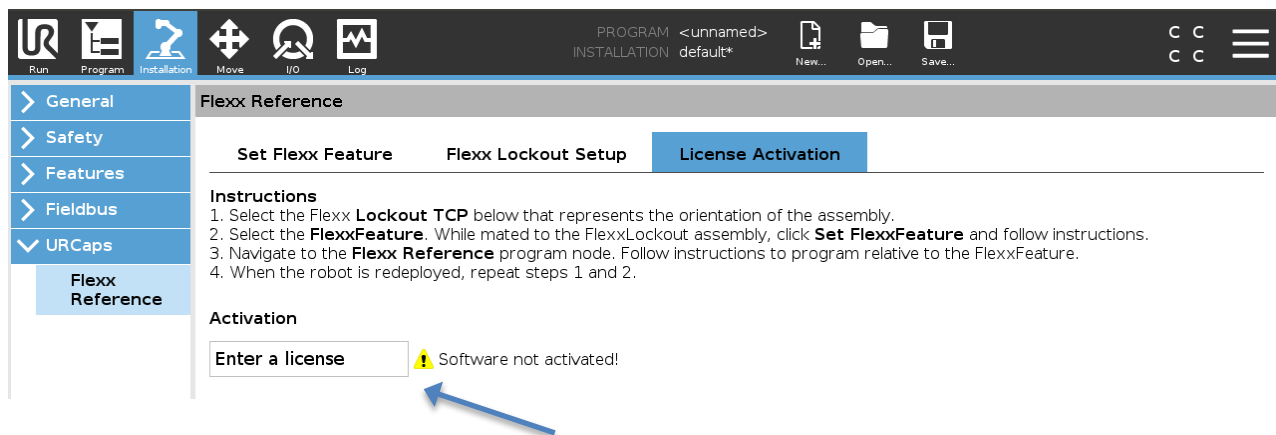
Run Program Installation Move I/O Log

PROGRAM <unnamed>
INSTALLATION default*

New... Open... Save...

C C
C C

General
Safety
Features
Fieldbus
URCaps
Flexx Reference

Flexx Reference

Set Flexx Feature | Flexx Lockout Setup | License Activation

Instructions
1. Select the Flexx **Lockout TCP** below that represents the orientation of the assembly.
2. Select the **FlexxFeature**. While mated to the FlexxLockout assembly, click **Set FlexxFeature** and follow instructions.
3. Navigate to the **Flexx Reference** program node. Follow instructions to program relative to the FlexxFeature.
4. When the robot is redeployed, repeat steps 1 and 2.

Activation

Enter a license

Software not activated!